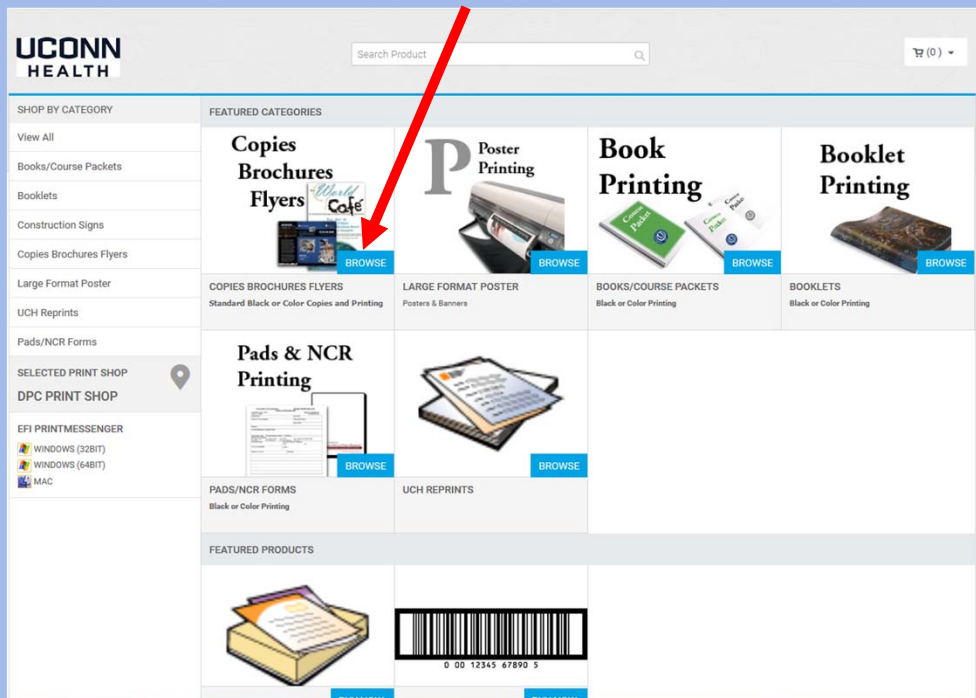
UCONN HEALTH

Search Product

(0)

SHOP BY CATEGORY

View All

Books/Course Packets

Booklets

Construction Signs

Copies Brochures Flyers

Large Format Poster

UCH Reprints

Pads/NCR Forms

SELECTED PRINT SHOP

DPC PRINT SHOP

EFI PRINTMESSENGER

WINDOWS (32BIT)

WINDOWS (64BIT)

MAC

FEATURED CATEGORIES

Copies Brochures Flyers

World Cafe

BROWSE

COPIES BROCHURES FLYERS

Standard Black or Color Copies and Printing

P Poster Printing

BROWSE

LARGE FORMAT POSTER

Posters & Banners

Book Printing

Course Packet

BROWSE

BOOKS/COURSE PACKETS

Black or Color Printing

Booklet Printing

BROWSE

BOOKLETS

Black or Color Printing

Pads & NCR Printing

BROWSE

PADS/NCR FORMS

Black or Color Printing

BROWSE

UCH REPRINTS

FEATURED PRODUCTS

0 00 12345 67890 5